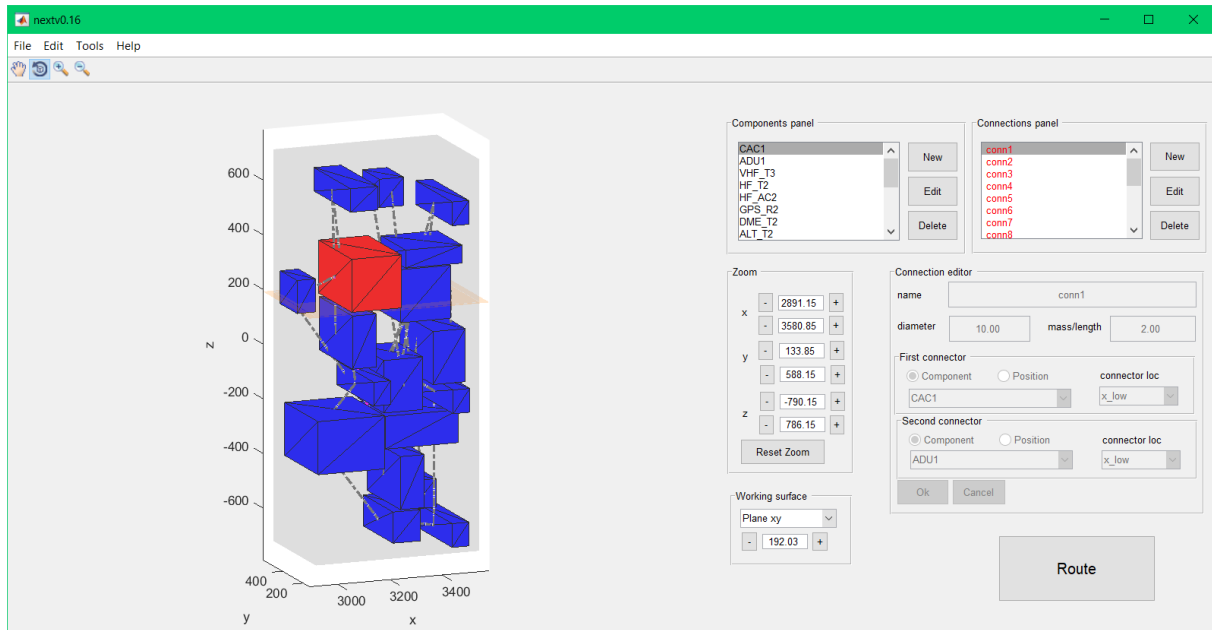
nextv0.16

File Edit Tools Help

600
400
200
0
-200
-400
-600
z
400
200
y
3000
3200
3400
x

Components panel
CAC1
ADU1
VHF_T3
HF_T2
HF_AC2
GPS_R2
DME_T2
ALT_T2
New
Edit
Delete

Connections panel
conn1
conn2
conn3
conn4
conn5
conn6
conn7
conn8
New
Edit
Delete

Zoom
x
- 2891.15 +
- 3580.85 +
y
- 133.85 +
- 588.15 +
z
- -790.15 +
- 786.15 +
Reset Zoom

Working surface
Plane xy
- 192.03 +

Connection editor
name conn1
diameter 10.00 mass/length 2.00
First connector
Component Position connector loc
CAC1 x_low
Second connector
Component Position connector loc
ADU1 x_low
Ok Cancel

Route